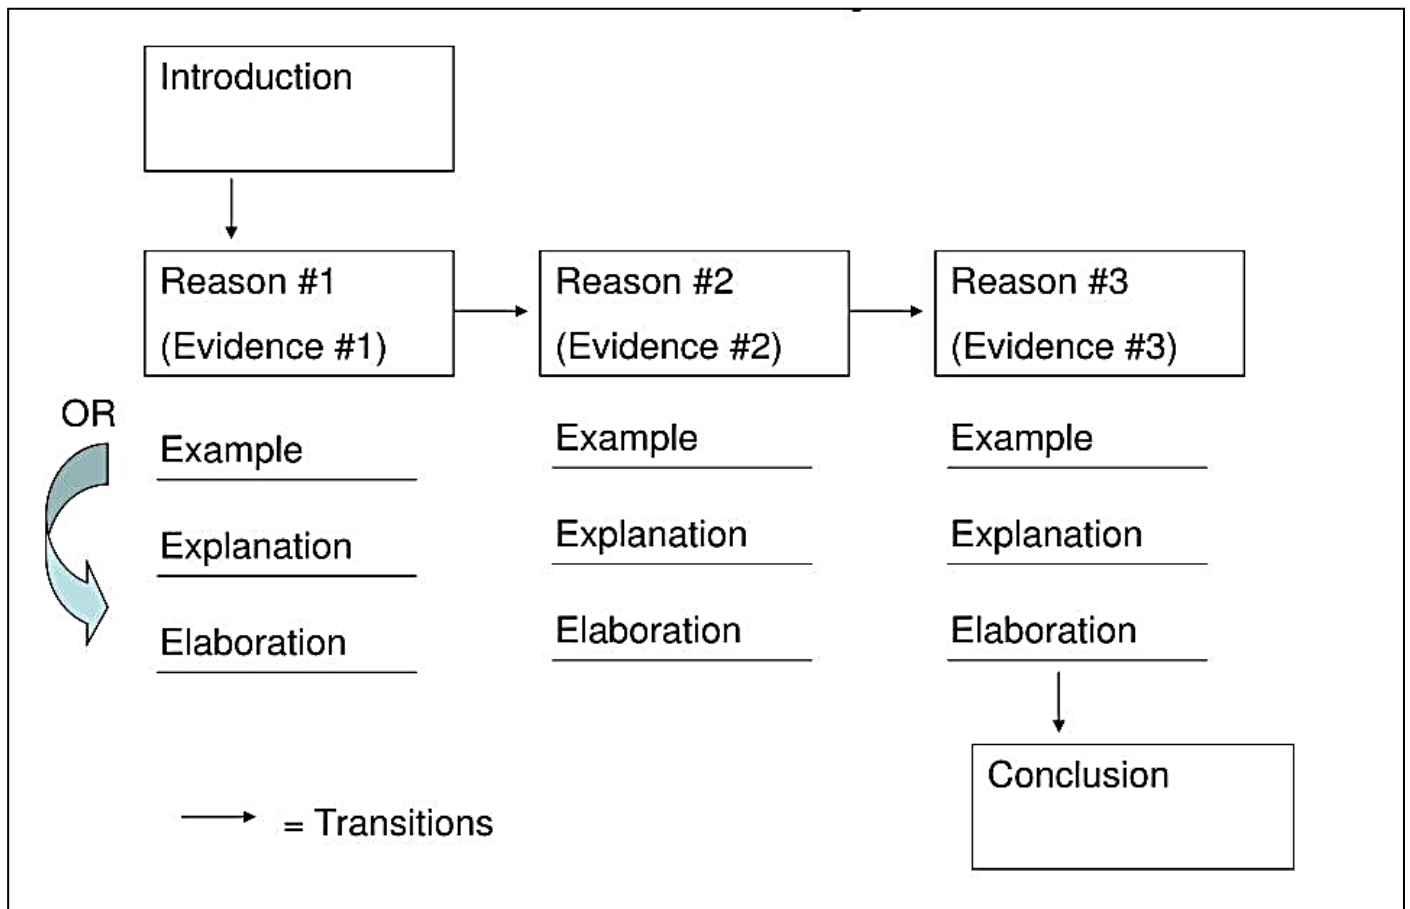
Introduction

Reason #1
(Evidence #1)

Reason #2
(Evidence #2)

Reason #3
(Evidence #3)

OR

Example

Explanation

Elaboration

Example

Explanation

Elaboration

Example

Explanation

Elaboration

Conclusion

= Transitions